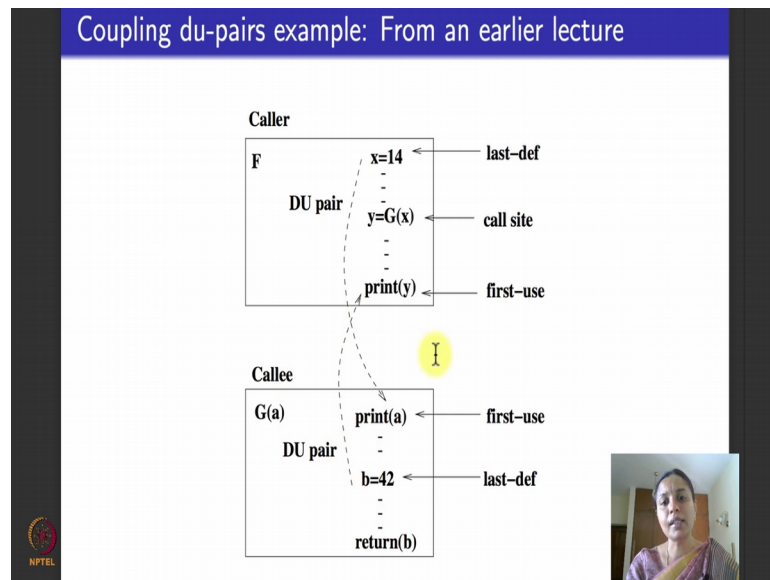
Coupling du-pairs example: From an earlier lecture

Caller

F

x=14

-

-

y=G(x)

-

-

print(y)

DU pair

last-def

call site

first-use

Callee

G(a)

print(a)

-

-

b=42

-

-

return(b)

DU pair

first-use

last-def

NPTEL